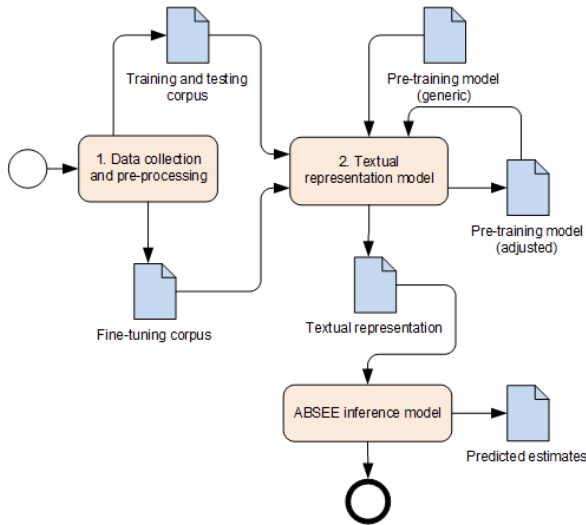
Training and testing corpus

Pre-training model (generic)

1. Data collection and pre-processing

2. Textual representation model

Pre-training model (adjusted)

Fine-tuning corpus

Textual representation

ABSEE inference model

Predicted estimates